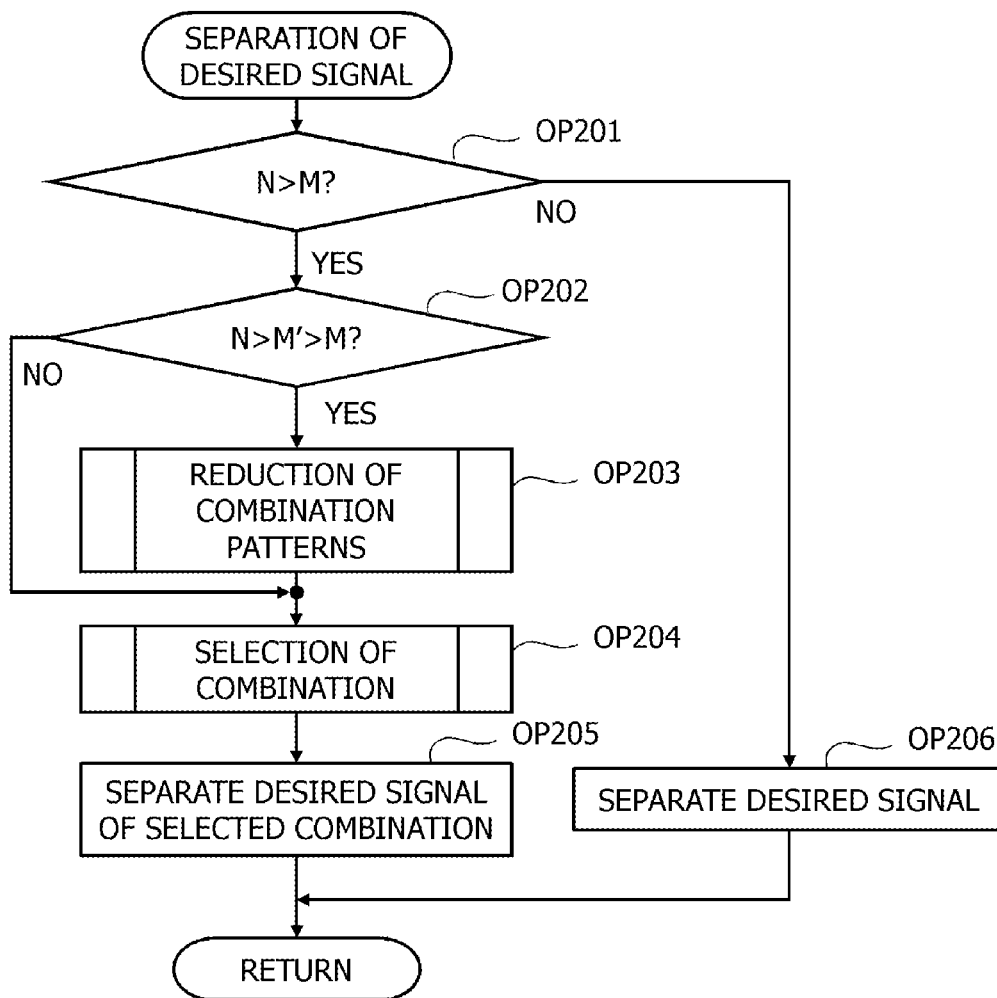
SEPARATION OF DESIRED SIGNAL

OP201

N>M?

NO

YES

OP202

N>M'>M?

NO

YES

REDUCTION OF COMBINATION PATTERNS

OP203

SELECTION OF COMBINATION

OP204

OP205

SEPARATE DESIRED SIGNAL OF SELECTED COMBINATION

OP206

SEPARATE DESIRED SIGNAL

RETURN